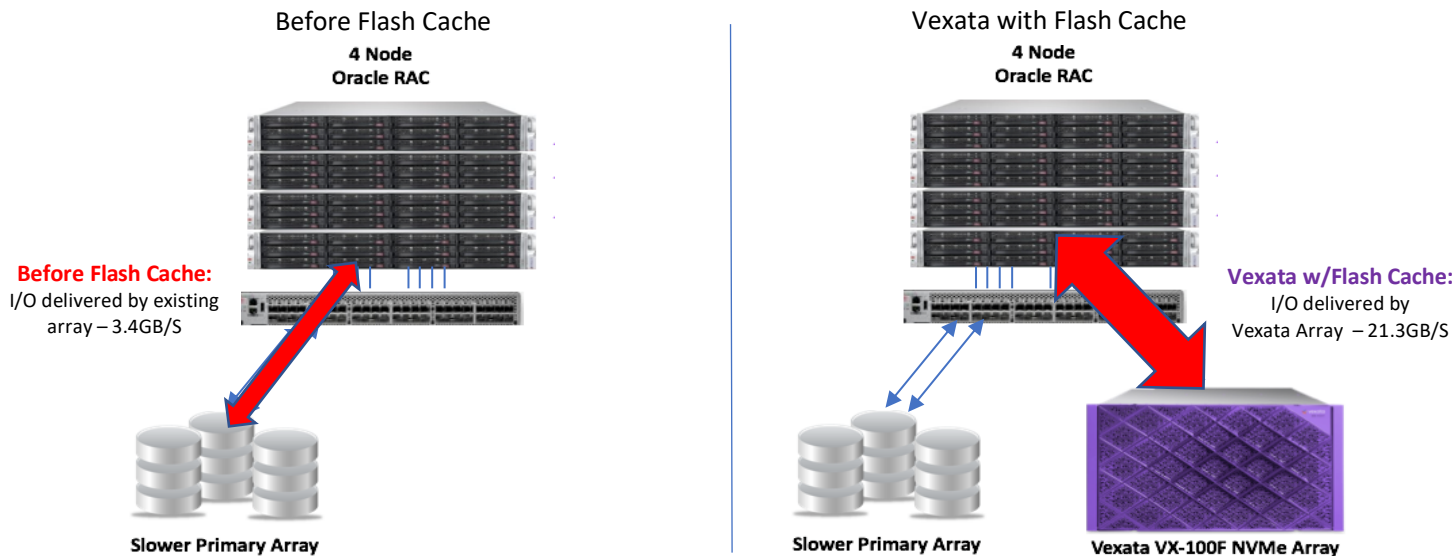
Before Flash Cache
4 Node
Oracle RAC

Before Flash Cache:
I/O delivered by existing array – 3.4GB/S

Slower Primary Array

Vexata with Flash Cache
4 Node
Oracle RAC

Vexata w/Flash Cache:
I/O delivered by Vexata Array – 21.3GB/S

Slower Primary Array

Vexata VX-100F NVMe Array